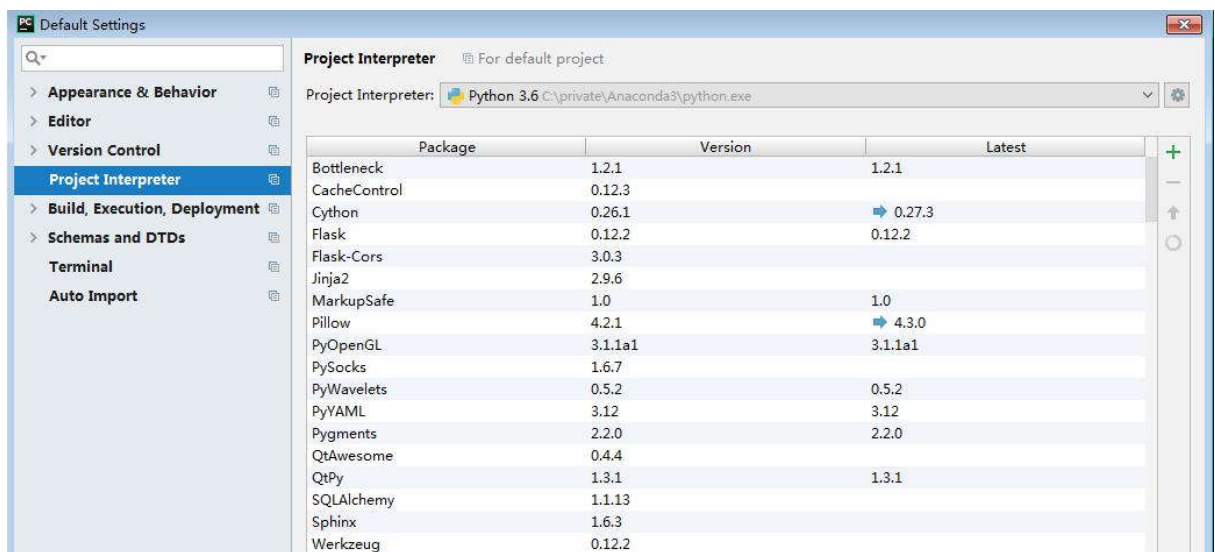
Default Settings

Q▾

> Appearance & Behavior
> Editor
> Version Control
Project Interpreter
> Build, Execution, Deployment
> Schemas and DTDs
Terminal
Auto Import

Project Interpreter  For default project

Project Interpreter: Python 3.6 C:\private\Anaconda3\python.exe

| Package | Version | Latest |
|---|---|---|
| Bottleneck | 1.2.1 | 1.2.1 |
| CacheControl | 0.12.3 | |
| Cython | 0.26.1 | ➡ 0.27.3 |
| Flask | 0.12.2 | 0.12.2 |
| Flask-Cors | 3.0.3 | |
| Jinja2 | 2.9.6 | |
| MarkupSafe | 1.0 | 1.0 |
| Pillow | 4.2.1 | ➡ 4.3.0 |
| PyOpenGL | 3.1.1a1 | 3.1.1a1 |
| PySocks | 1.6.7 | |
| PyWavelets | 0.5.2 | 0.5.2 |
| PyYAML | 3.12 | 3.12 |
| Pygments | 2.2.0 | 2.2.0 |
| QtAwesome | 0.4.4 | |
| QtPy | 1.3.1 | 1.3.1 |
| SQLAlchemy | 1.1.13 | |
| Sphinx | 1.6.3 | |
| Werkzeug | 0.12.2 | |

+
—